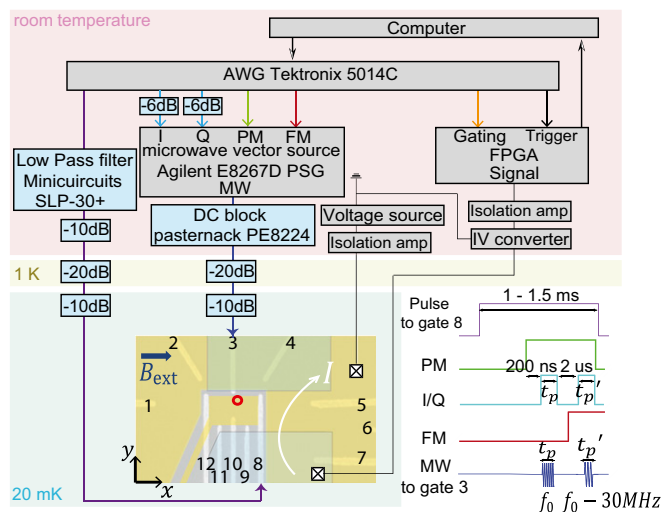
room temperature

Computer

AWG Tektronix 5014C

-6dB -6dB

I Q PM FM
microwave vector source
Agilent E8267D PSG
MW

Gating Trigger
FPGA
Signal

Low Pass filter
Minicuircuits
SLP-30+

DC block
pasternack PE8224

Voltage source

Isolation amp

Isolation amp

IV converter

-10dB

1 K

-20dB

-20dB

-10dB

-10dB

20 mK

2 3 4

$B_{\text{ext}}$

$I$

1

5

6

7

$y$

$x$

12 10 8
11 9

Pulse
to gate 8

1 - 1.5 ms

PM

200 ns 2 us

I/Q

$t_p$ $t_p'$

FM

MW
to gate 3

$t_p$ $t_p'$

$f_0$ $f_0 - 30MHz$